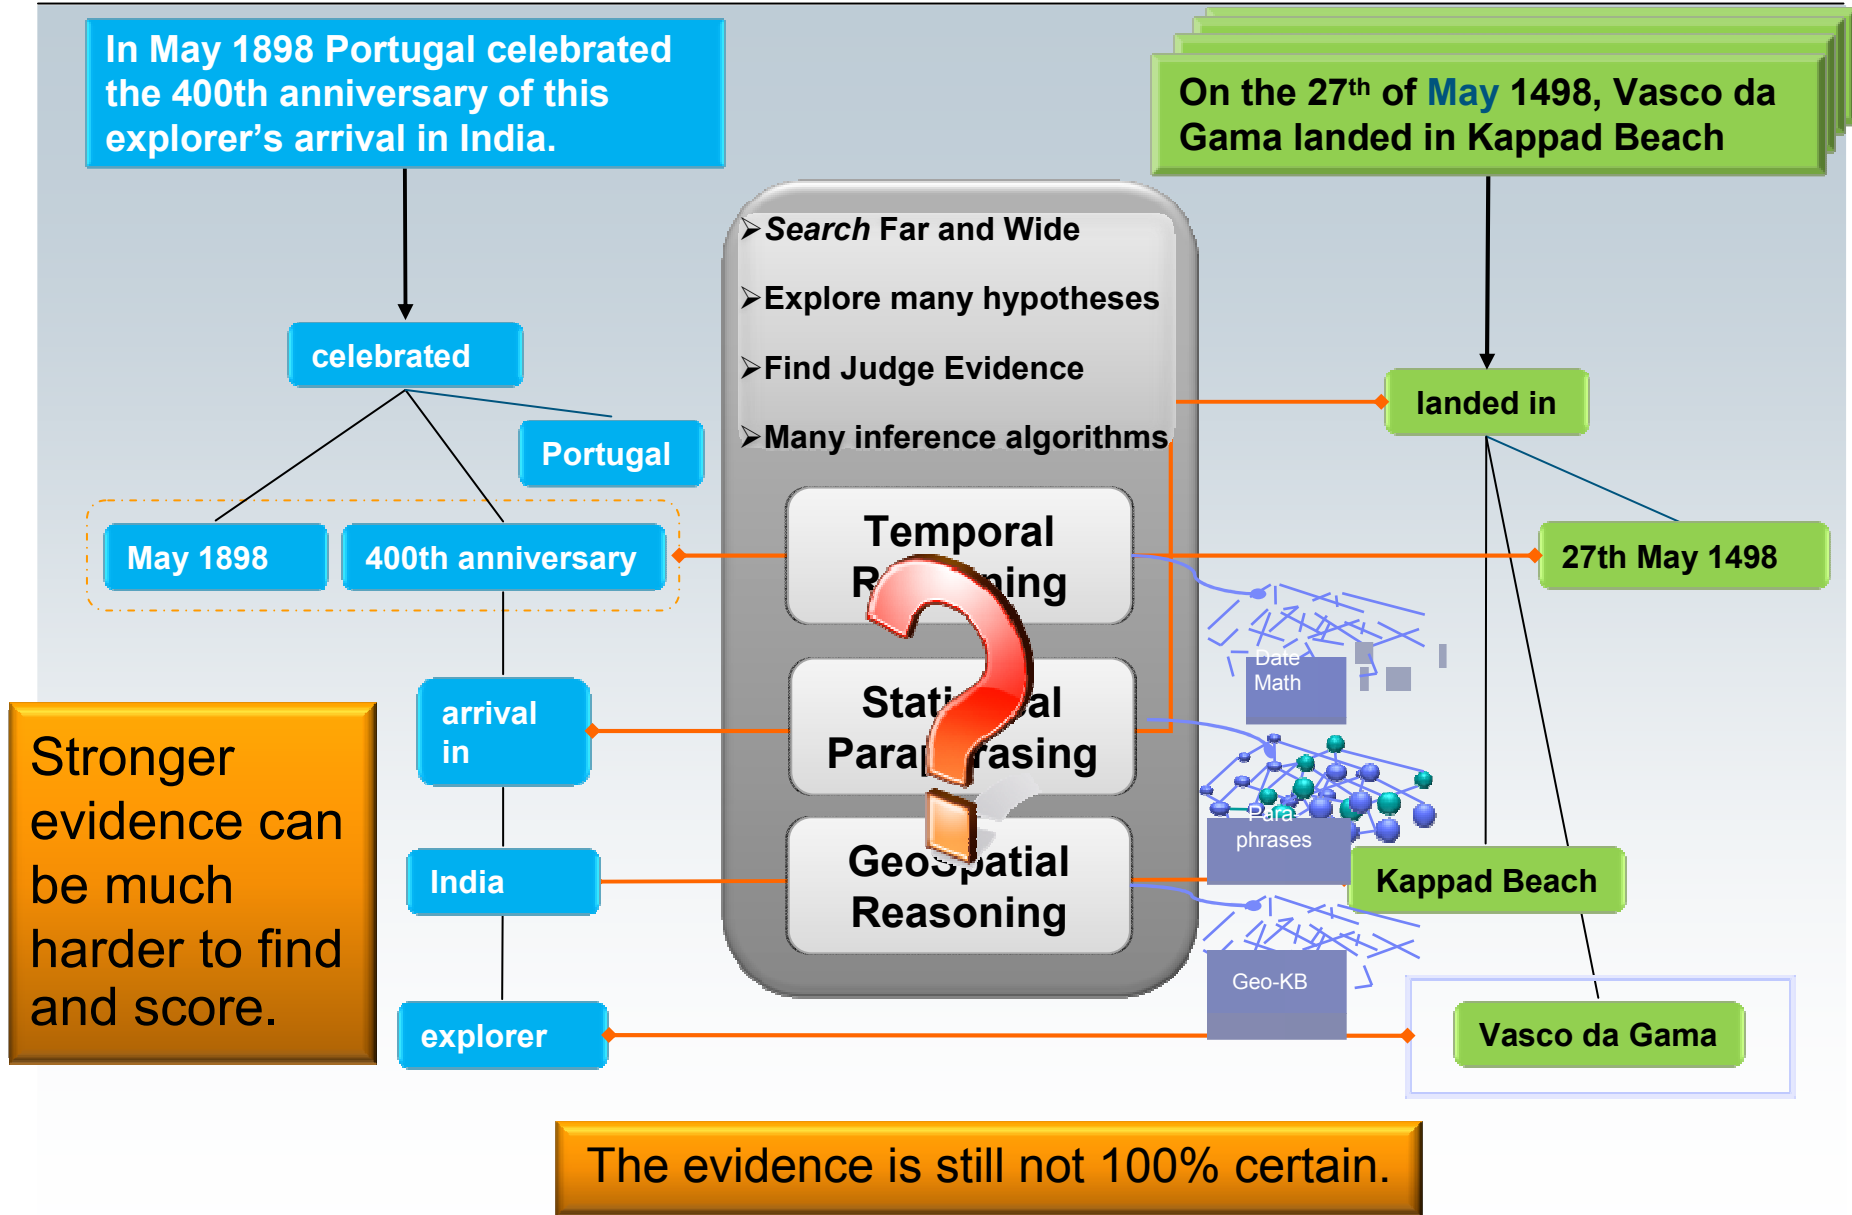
In May 1898 Portugal celebrated the 400th anniversary of this explorer's arrival in India.

On the 27$^{th}$ of May 1498, Vasco da Gama landed in Kappad Beach

➢*Search* Far and Wide

➢Explore many hypotheses

➢Find Judge Evidence

➢Many inference algorithms

celebrated

Portugal

May 1898

400th anniversary

Temporal R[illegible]ning

Stati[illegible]al Para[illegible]rasing

Geo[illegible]patial Reasoning

landed in

27th May 1498

Date Math

Para phrases

Geo-KB

arrival in

India

explorer

Kappad Beach

Vasco da Gama

Stronger evidence can be much harder to find and score.

The evidence is still not 100% certain.